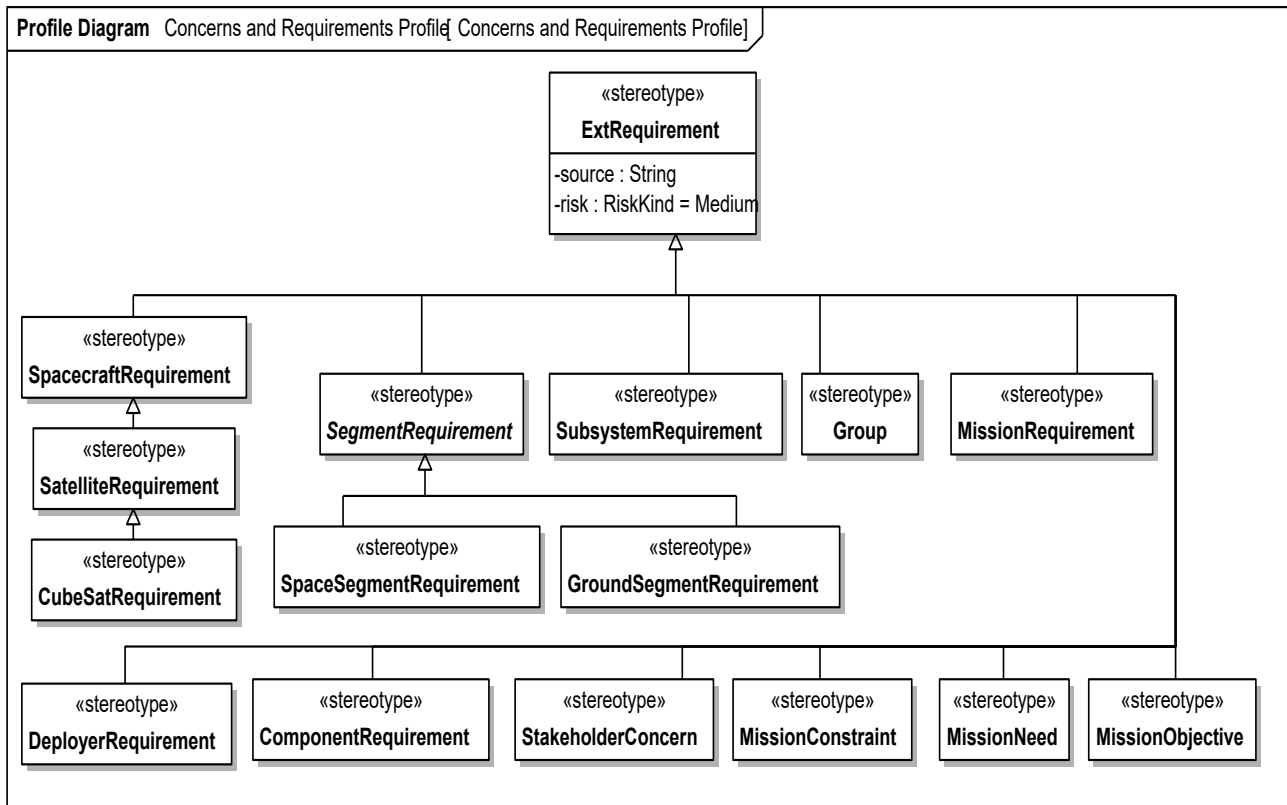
**Profile Diagram** Concerns and Requirements Profile[ Concerns and Requirements Profile]

«stereotype»
**ExtRequirement**
-source : String
-risk : RiskKind = Medium

«stereotype»
**SpacecraftRequirement**

«stereotype»
**SatelliteRequirement**

«stereotype»
**CubeSatRequirement**

«stereotype»
***SegmentRequirement***

«stereotype»
**SpaceSegmentRequirement**

«stereotype»
**GroundSegmentRequirement**

«stereotype»
**SubsystemRequirement**

«stereotype»
**Group**

«stereotype»
**MissionRequirement**

«stereotype»
**DeployerRequirement**

«stereotype»
**ComponentRequirement**

«stereotype»
**StakeholderConcern**

«stereotype»
**MissionConstraint**

«stereotype»
**MissionNeed**

«stereotype»
**MissionObjective**